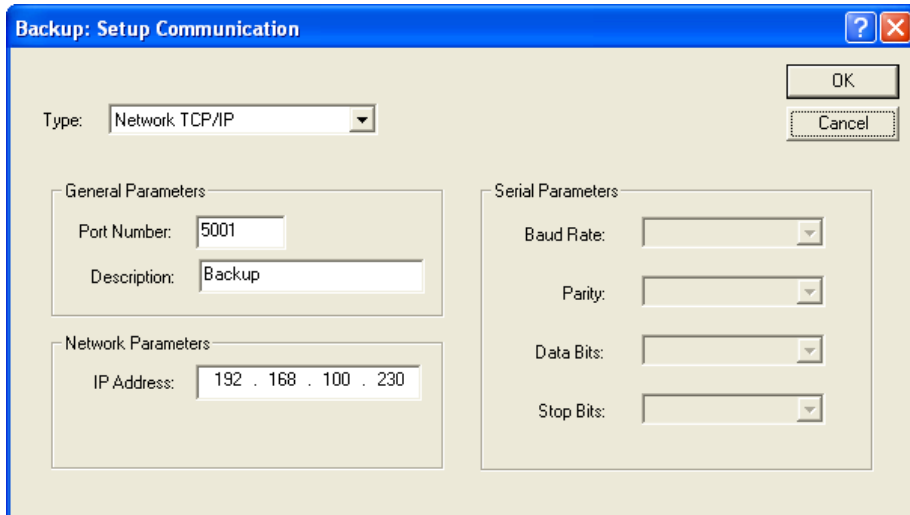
Backup: Setup Communication

OK

Cancel

Type: Network TCP/IP

General Parameters

Port Number: 5001

Description: Backup

Network Parameters

IP Address: 192 . 168 . 100 . 230

Serial Parameters

Baud Rate:

Parity:

Data Bits:

Stop Bits: